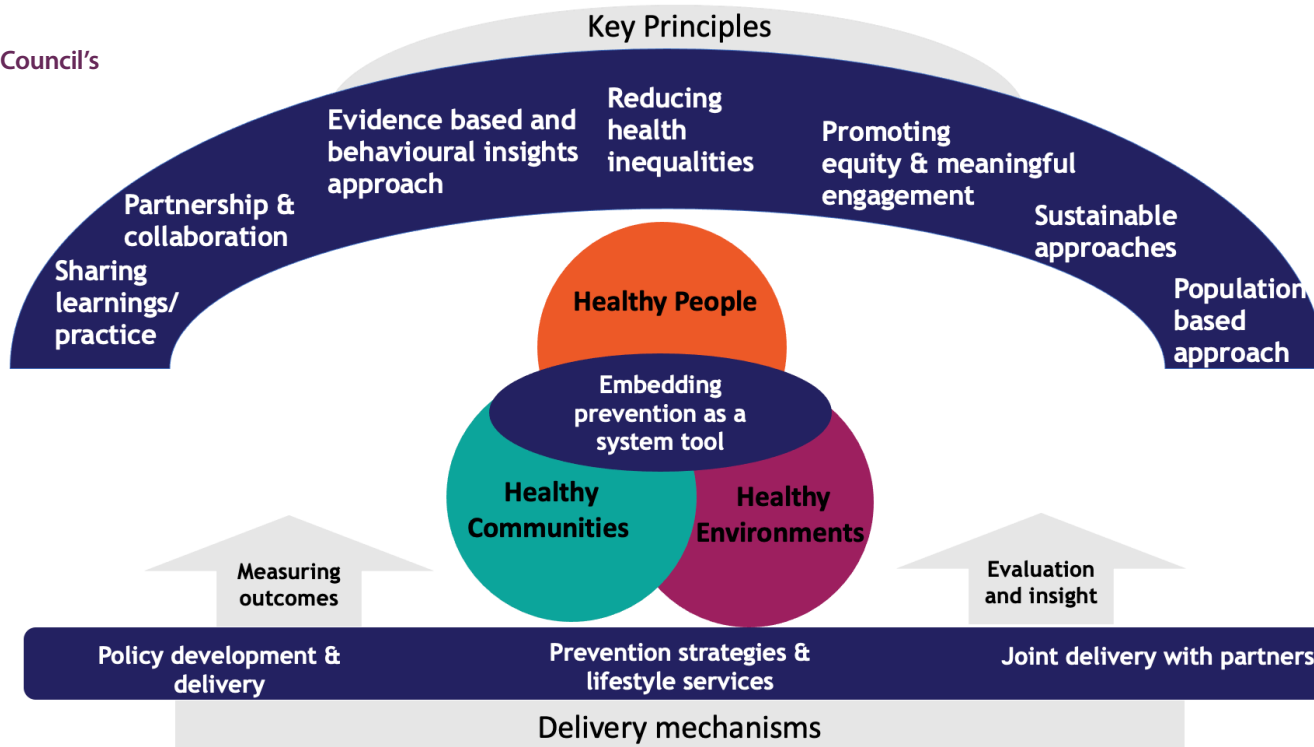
Council's

Key Principles

Sharing learnings/ practice

Partnership & collaboration

Evidence based and behavioural insights approach

Reducing health inequalities

Promoting equity & meaningful engagement

Sustainable approaches

Population based approach

Healthy People

Embedding prevention as a system tool

Healthy Communities

Healthy Environments

Measuring outcomes

Evaluation and insight

Policy development & delivery

Prevention strategies & lifestyle services

Joint delivery with partners

Delivery mechanisms